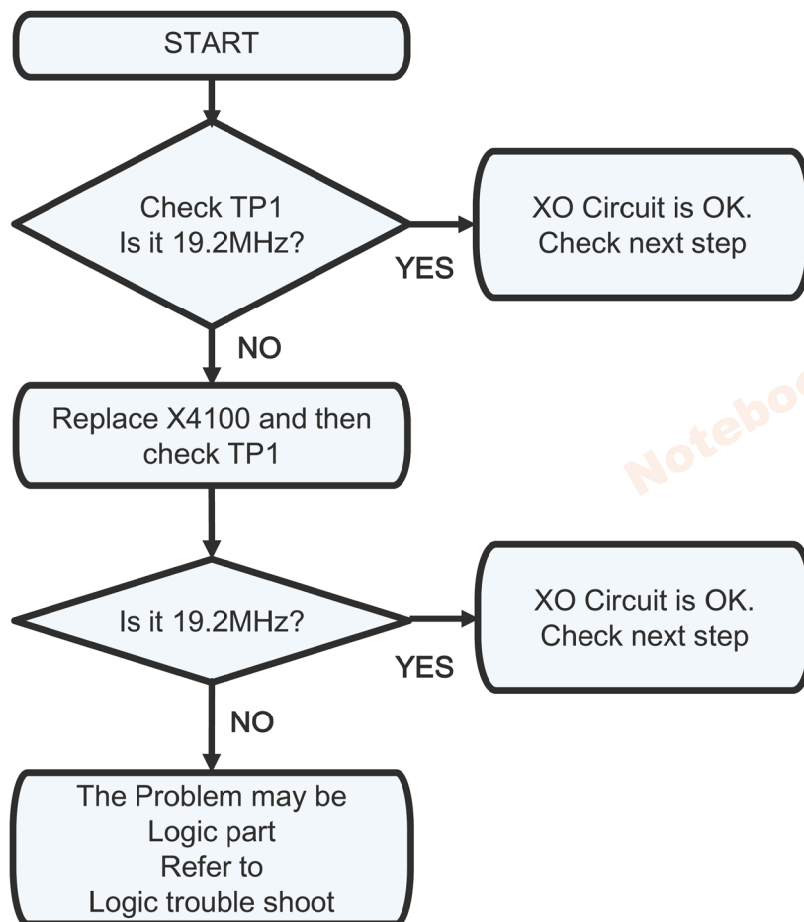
START

Check TP1
Is it 19.2MHz?

YES

XO Circuit is OK.
Check next step

NO

Replace X4100 and then check TP1

Noteb

Is it 19.2MHz?

YES

XO Circuit is OK.
Check next step

NO

The Problem may be
Logic part
Refer to
Logic trouble shoot